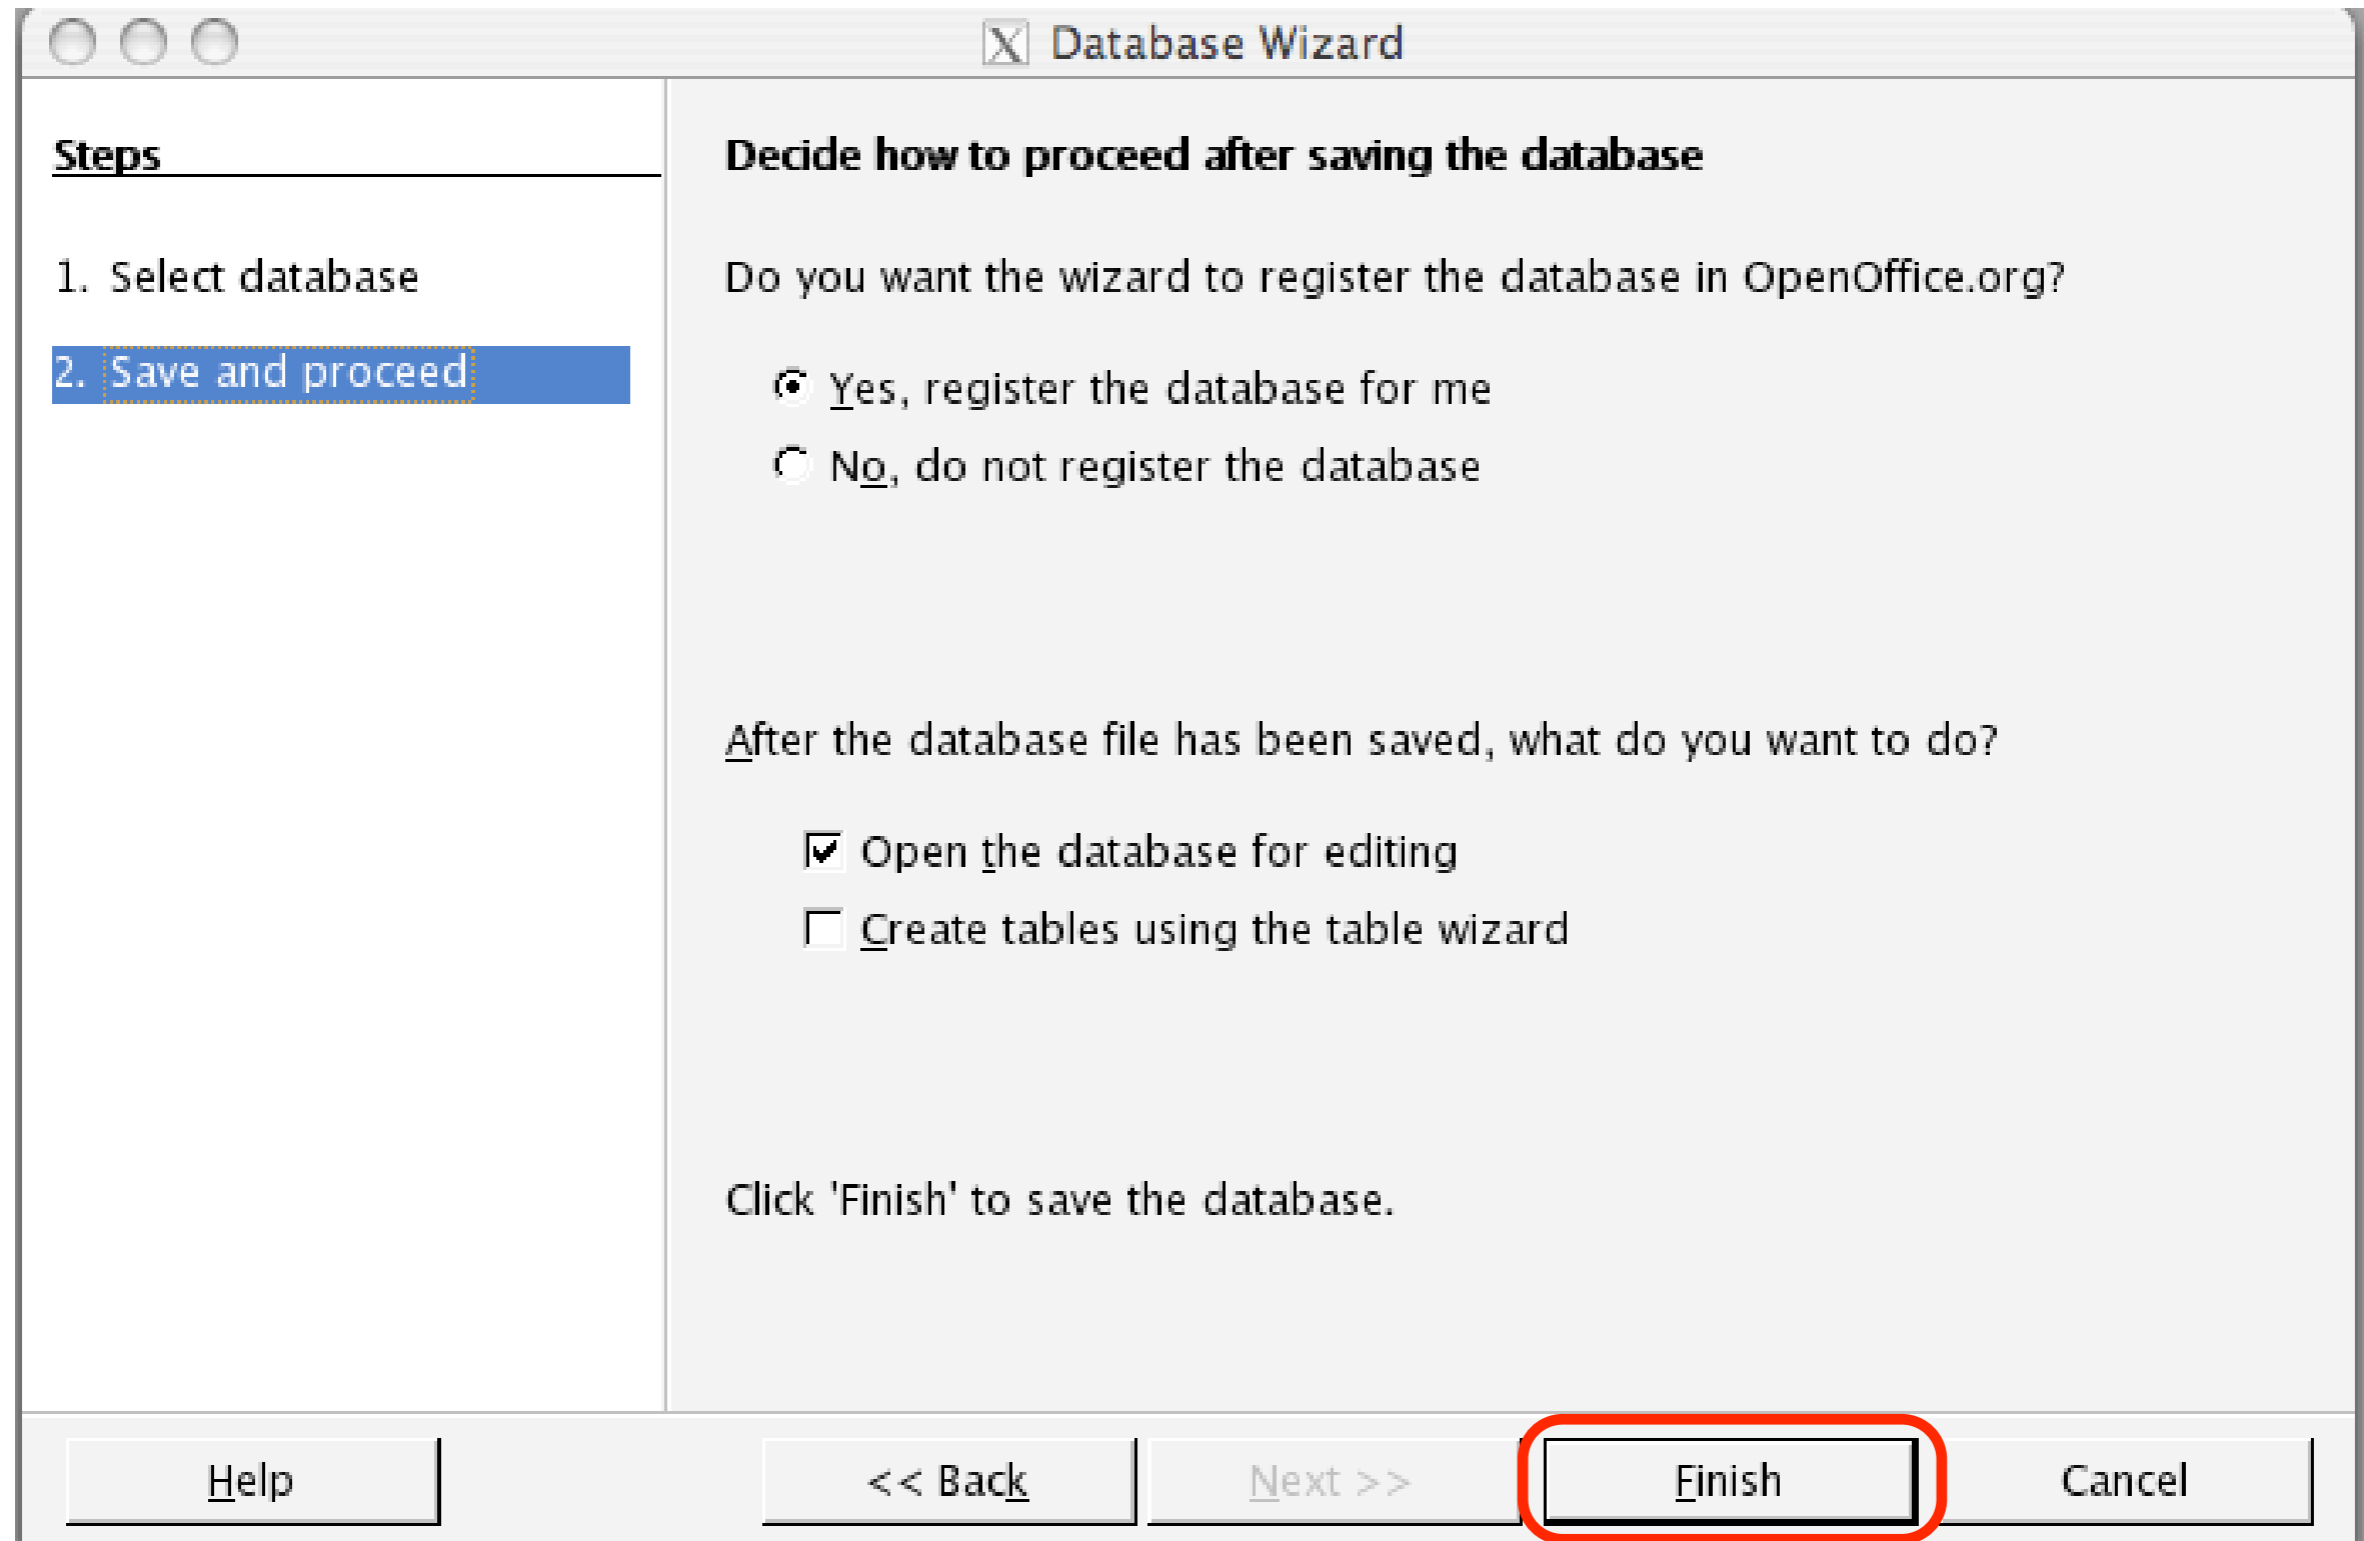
Database Wizard

Steps

1. Select database

2. Save and proceed

Decide how to proceed after saving the database

Do you want the wizard to register the database in OpenOffice.org?

Yes, register the database for me

No, do not register the database

After the database file has been saved, what do you want to do?

Open the database for editing

Create tables using the table wizard

Click 'Finish' to save the database.

Help

<< Back

Next >>

Finish

Cancel